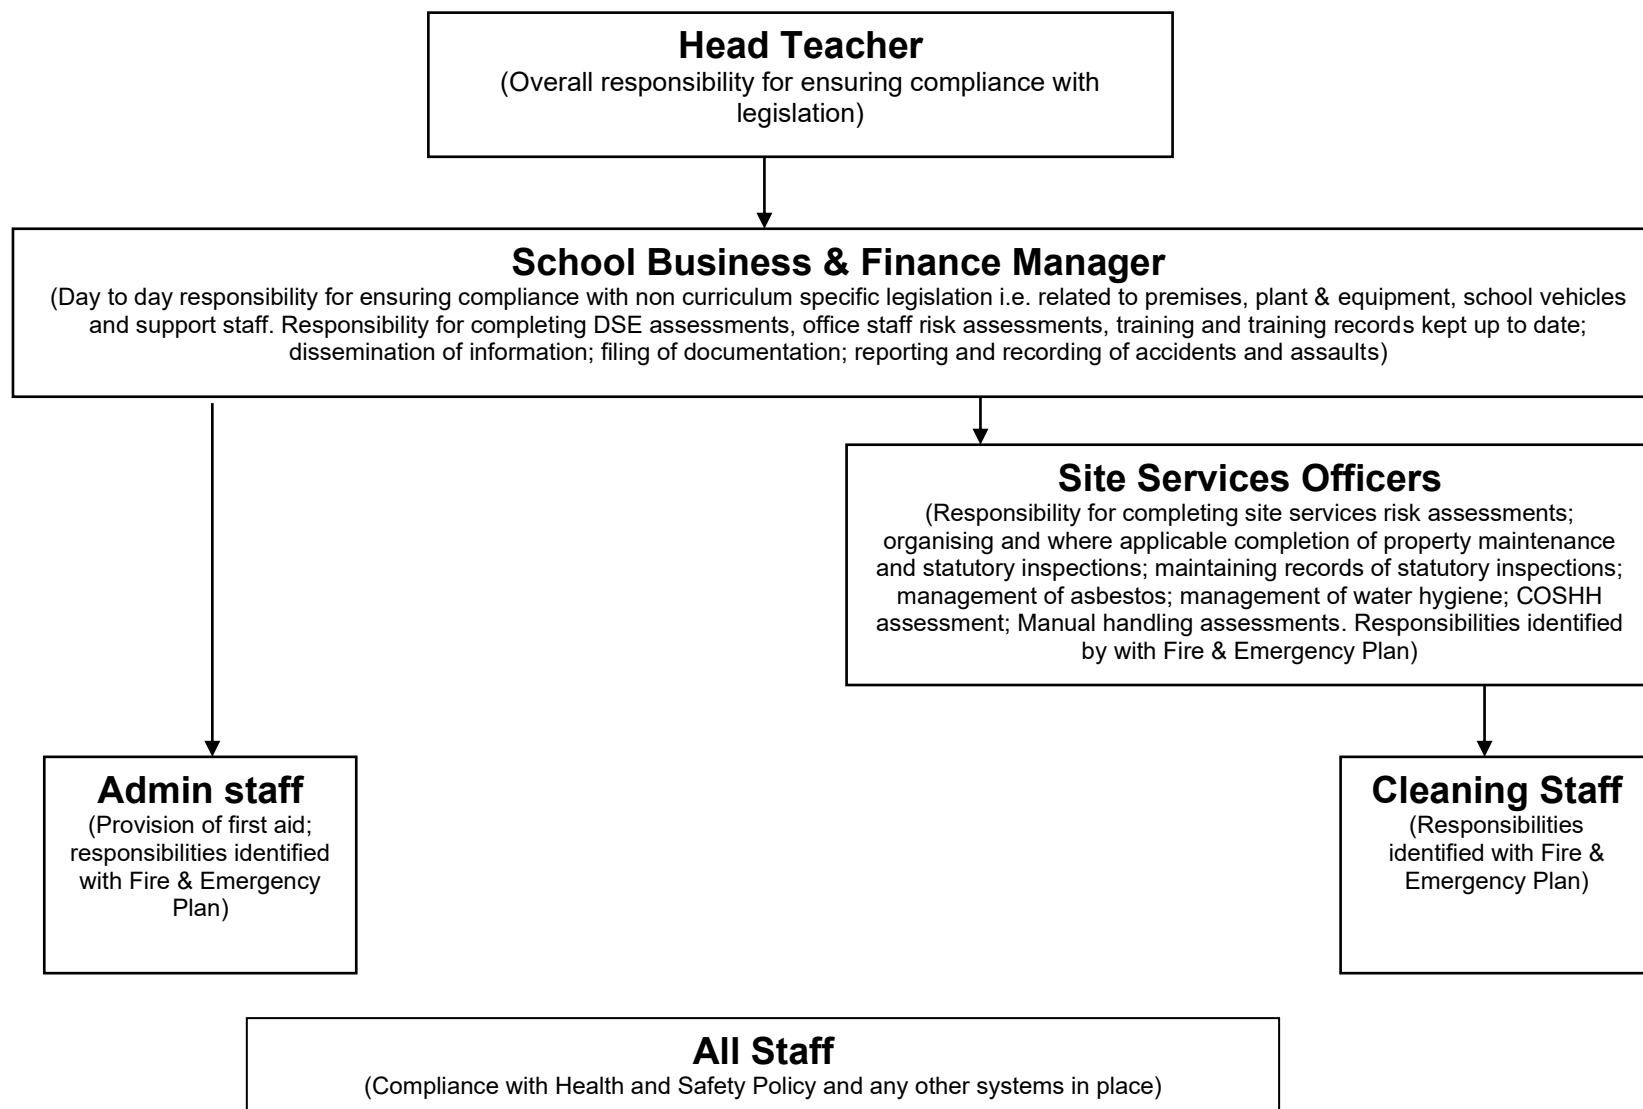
Head Teacher
(Overall responsibility for ensuring compliance with legislation)

School Business & Finance Manager
(Day to day responsibility for ensuring compliance with non curriculum specific legislation i.e. related to premises, plant & equipment, school vehicles and support staff. Responsibility for completing DSE assessments, office staff risk assessments, training and training records kept up to date; dissemination of information; filing of documentation; reporting and recording of accidents and assaults)

Site Services Officers
(Responsibility for completing site services risk assessments; organising and where applicable completion of property maintenance and statutory inspections; maintaining records of statutory inspections; management of asbestos; management of water hygiene; COSHH assessment; Manual handling assessments. Responsibilities identified by with Fire & Emergency Plan)

Admin staff
(Provision of first aid; responsibilities identified with Fire & Emergency Plan)

Cleaning Staff
(Responsibilities identified with Fire & Emergency Plan)

All Staff
(Compliance with Health and Safety Policy and any other systems in place)